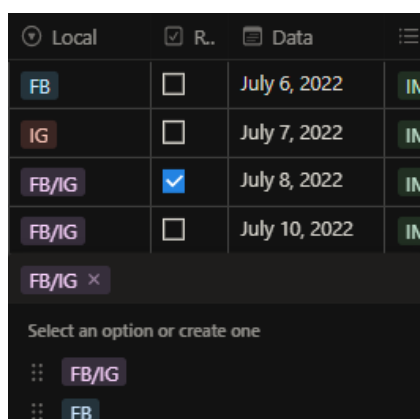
| Local | R.. | Data | IN |
|---|---|---|---|
| FB | ☐ | July 6, 2022 | IN |
| IG | ☐ | July 7, 2022 | IN |
| FB/IG | ☑ | July 8, 2022 | IN |
| FB/IG | ☐ | July 10, 2022 | IN |

FB/IG ×

Select an option or create one

FB/IG

FB